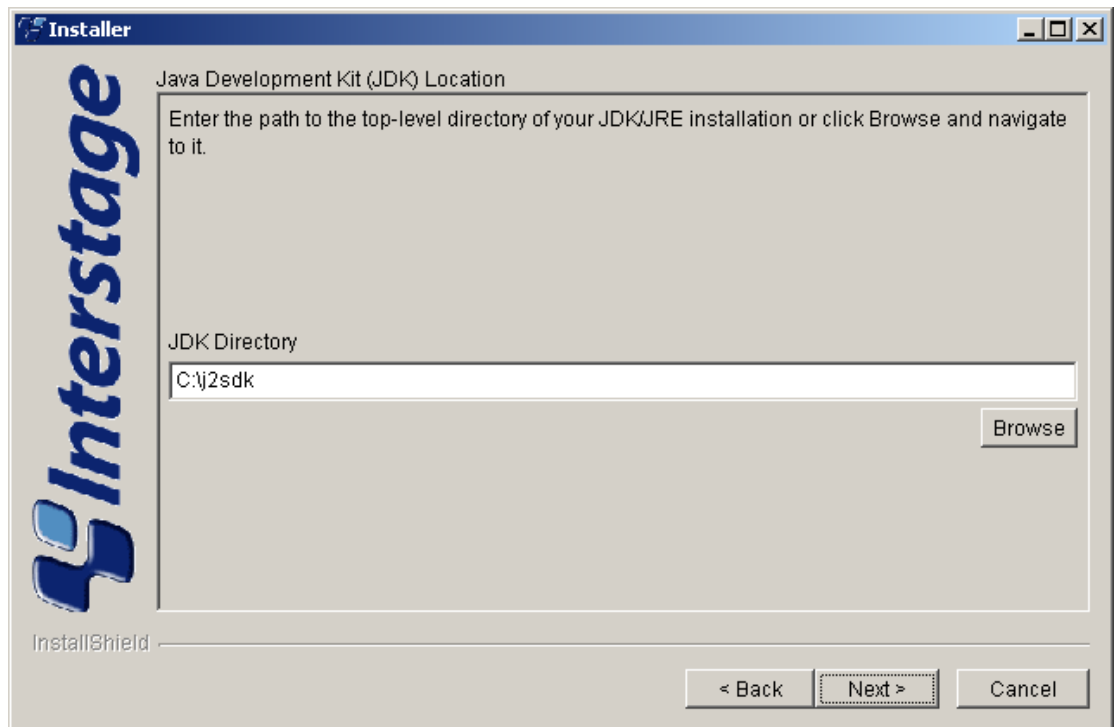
Installer

Interstage

Java Development Kit (JDK) Location

Enter the path to the top-level directory of your JDK/JRE installation or click Browse and navigate to it.

JDK Directory

C:\j2sdk

Browse

InstallShield

< Back

Next >

Cancel